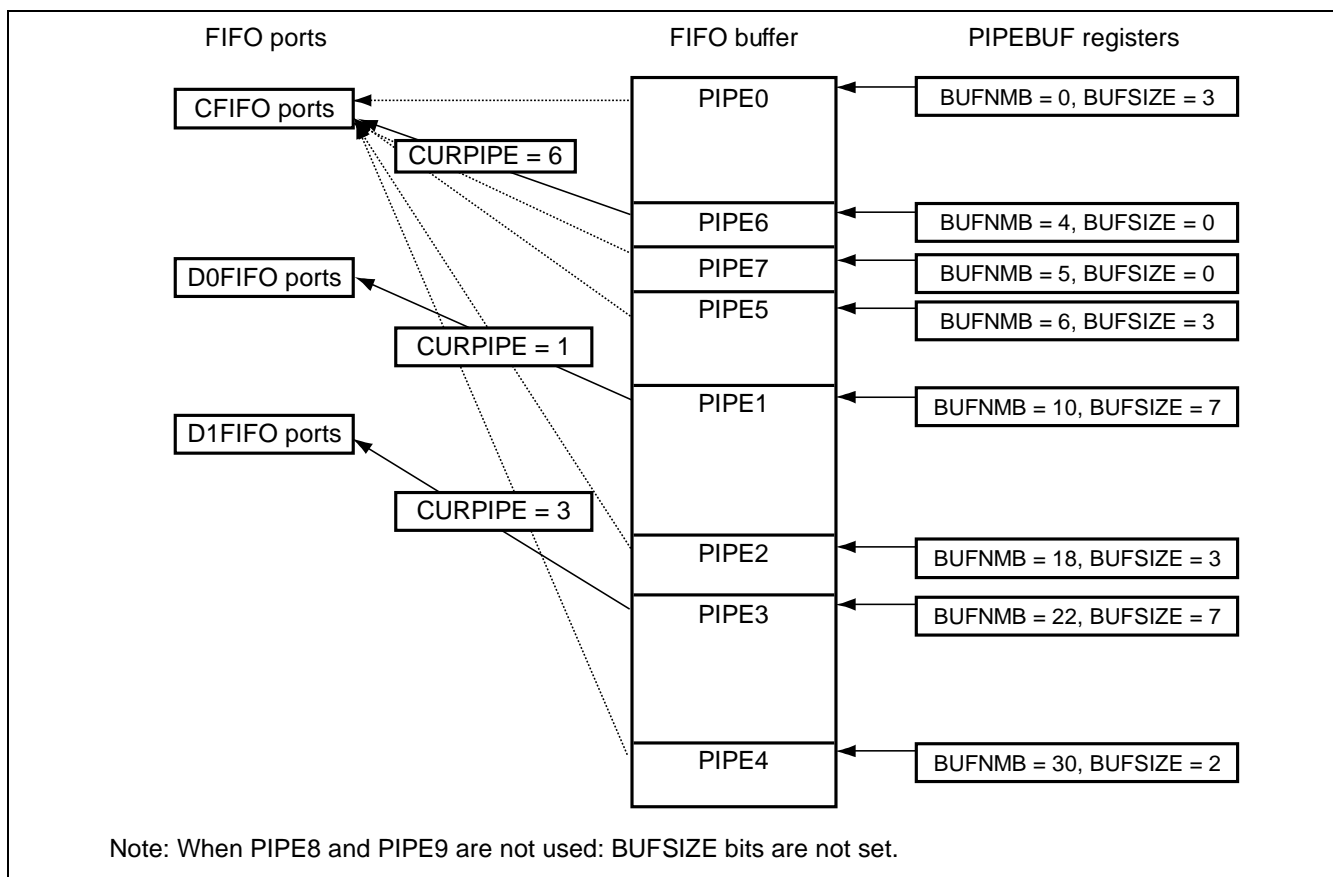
FIFO ports

FIFO buffer

PIPEBUF registers

CFIFO ports

CURPIPE = 6

D0FIFO ports

CURPIPE = 1

D1FIFO ports

CURPIPE = 3

PIPE0

PIPE6

PIPE7

PIPE5

PIPE1

PIPE2

PIPE3

PIPE4

BUFNMB = 0, BUFSIZE = 3

BUFNMB = 4, BUFSIZE = 0

BUFNMB = 5, BUFSIZE = 0

BUFNMB = 6, BUFSIZE = 3

BUFNMB = 10, BUFSIZE = 7

BUFNMB = 18, BUFSIZE = 3

BUFNMB = 22, BUFSIZE = 7

BUFNMB = 30, BUFSIZE = 2

Note: When PIPE8 and PIPE9 are not used: BUFSIZE bits are not set.